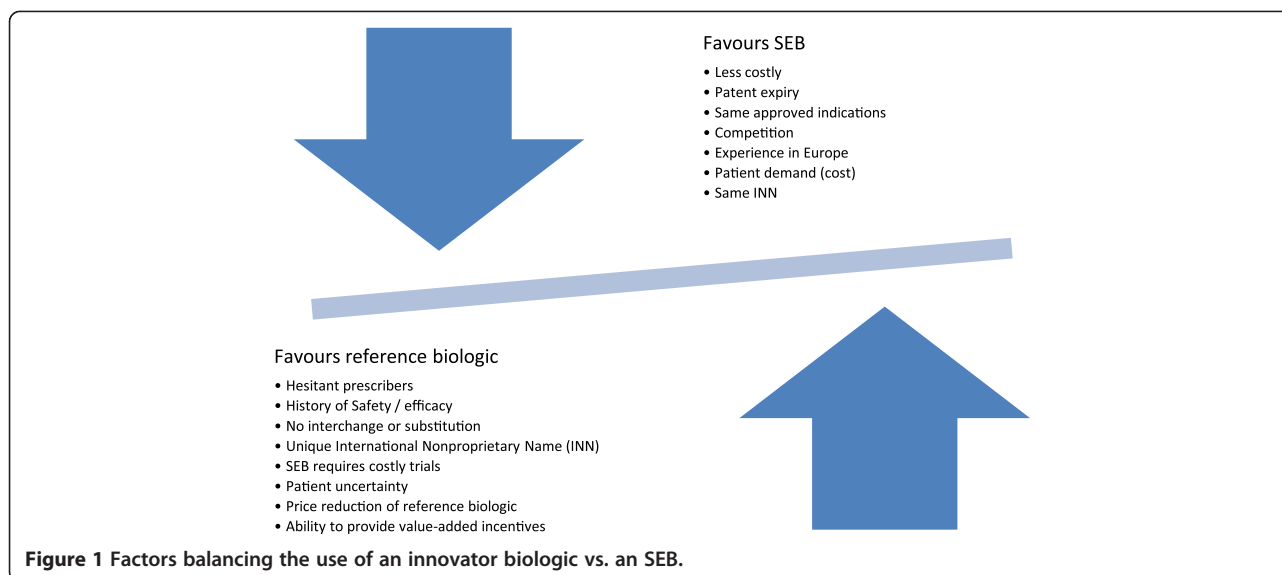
Favours SEB

• Less costly
• Patent expiry
• Same approved indications
• Competition
• Experience in Europe
• Patient demand (cost)
• Same INN

Favours reference biologic

• Hesitant prescribers
• History of Safety / efficacy
• No interchange or substitution
• Unique International Nonproprietary Name (INN)
• SEB requires costly trials
• Patient uncertainty
• Price reduction of reference biologic
• Ability to provide value-added incentives

Figure 1 Factors balancing the use of an innovator biologic vs. an SEB.